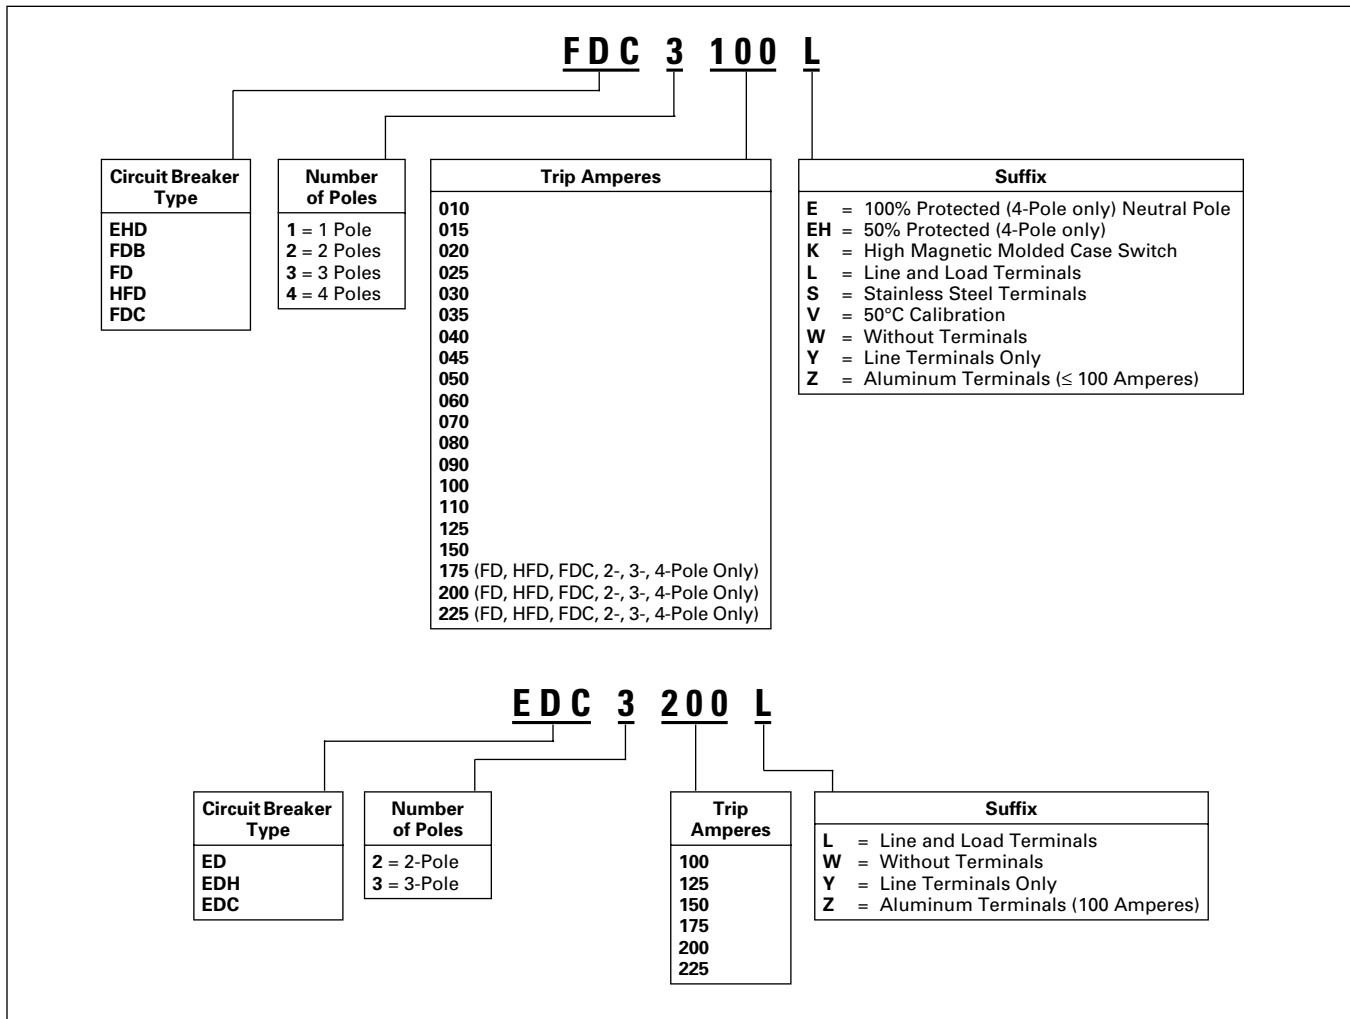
FDC 3 100 L

| Circuit Breaker Type |
|---|
| EHD |
| FDB |
| FD |
| HFD |
| FDC |

| Number of Poles |
|---|
| 1 = 1 Pole |
| 2 = 2 Poles |
| 3 = 3 Poles |
| 4 = 4 Poles |

| Trip Amperes |
|---|
| 010 |
| 015 |
| 020 |
| 025 |
| 030 |
| 035 |
| 040 |
| 045 |
| 050 |
| 060 |
| 070 |
| 080 |
| 090 |
| 100 |
| 110 |
| 125 |
| 150 |
| 175 (FD, HFD, FDC, 2-, 3-, 4-Pole Only) |
| 200 (FD, HFD, FDC, 2-, 3-, 4-Pole Only) |
| 225 (FD, HFD, FDC, 2-, 3-, 4-Pole Only) |

| Suffix |
|---|
| E = 100% Protected (4-Pole only) Neutral Pole |
| EH = 50% Protected (4-Pole only) |
| K = High Magnetic Molded Case Switch |
| L = Line and Load Terminals |
| S = Stainless Steel Terminals |
| V = 50°C Calibration |
| W = Without Terminals |
| Y = Line Terminals Only |
| Z = Aluminum Terminals (≤ 100 Amperes) |

EDC 3 200 L

| Circuit Breaker Type |
|---|
| ED |
| EDH |
| EDC |

| Number of Poles |
|---|
| 2 = 2-Pole |
| 3 = 3-Pole |

| Trip Amperes |
|---|
| 100 |
| 125 |
| 150 |
| 175 |
| 200 |
| 225 |

| Suffix |
|---|
| L = Line and Load Terminals |
| W = Without Terminals |
| Y = Line Terminals Only |
| Z = Aluminum Terminals (100 Amperes) |